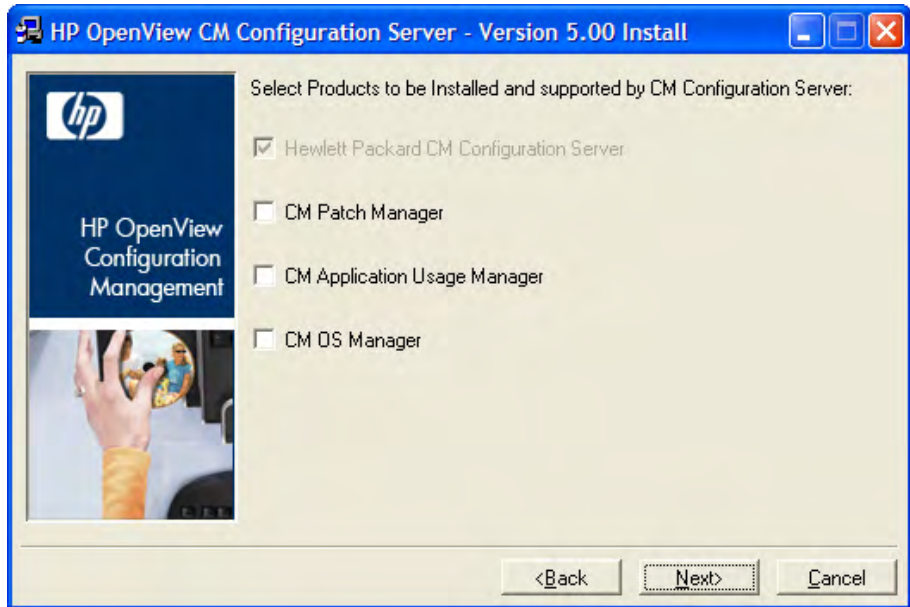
HP OpenView CM Configuration Server - Version 5.00 Install

hp

HP OpenView Configuration Management

Select Products to be Installed and supported by CM Configuration Server:

Hewlett Packard CM Configuration Server

CM Patch Manager

CM Application Usage Manager

CM OS Manager

<Back

Next>

Cancel